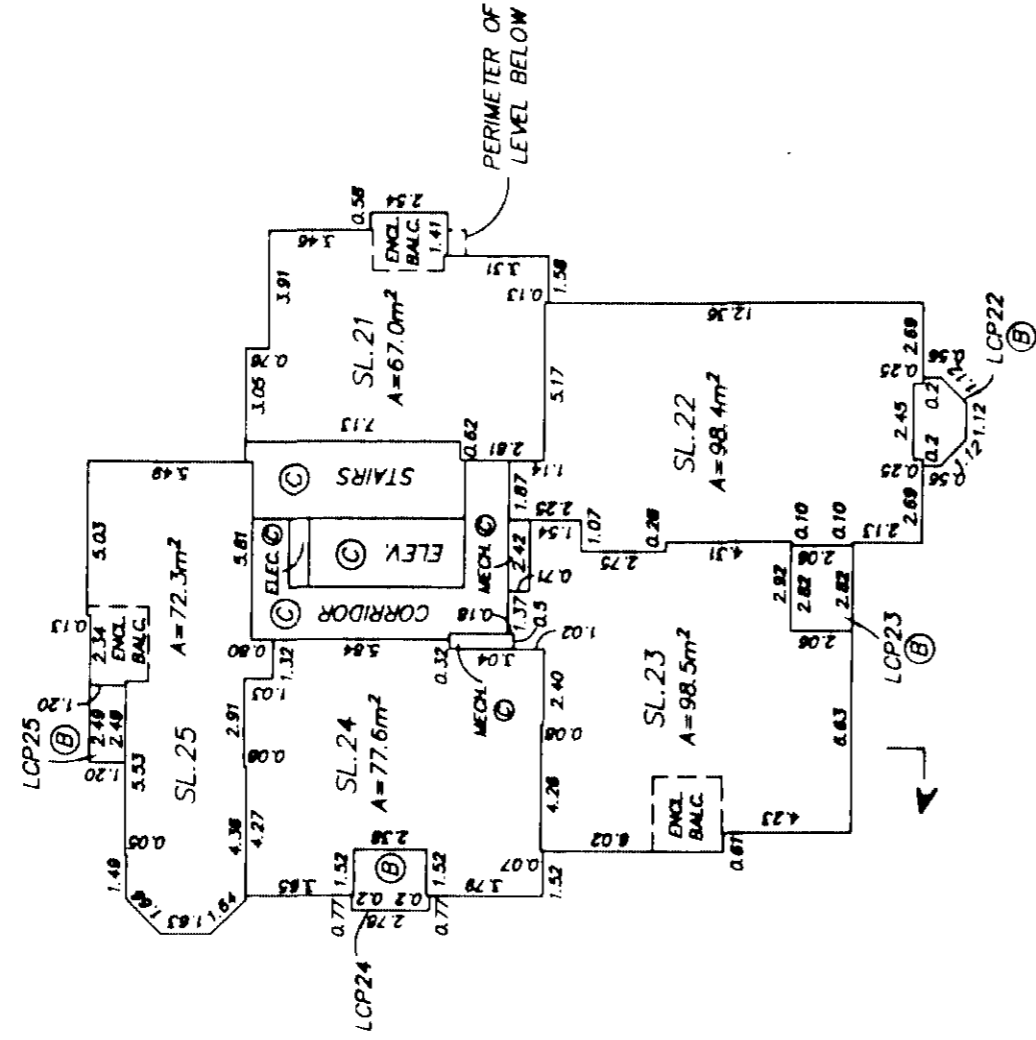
PERIMETER OF LEVEL BELOW

0.58
2.54
ENCL. BALC.
1.41
3.46
3.91
3.31
0.13
1.58
SL.21
$A=67.0m^2$
0.76
3.05
12.36
SL.22
$A=98.4m^2$
5.17
7.13
0.62
2.81
1.14
STAIRS
C
2.69
0.25
0.56
2.12
0.2
2.45
0.2
1.12
0.25
0.56
2.69
2.13
0.10
0.10
LCP22
B
3.49
5.03
5.81
ELEC. C
C
ELEV.
C
1.87
2.25
1.54
1.07
0.28
MECH. C
2.42
0.71
2.75
4.31
2.92
2.06
2.82
2.82
2.06
LCP23
B
$A=72.3m^2$
0.13
2.34
ENCL. BALC.
CORRIDOR
0.18
1.37
0.5
1.02
0.80
1.32
5.84
0.32
3.04
1.20
2.49
2.49
B
LCP25
1.20
5.33
SL.25
1.03
2.91
0.08
SL.24
$A=77.6m^2$
MECH. C
2.40
0.08
SL.23
$A=98.5m^2$
8.63
4.36
4.27
0.05
1.49
1.49
1.63
1.64
1.65
1.52
2.38
B
1.52
0.2
0.2
2.78
0.77
0.77
3.79
0.07
1.52
4.28
8.02
ENCL. BALC.
0.61
4.23
LCP24